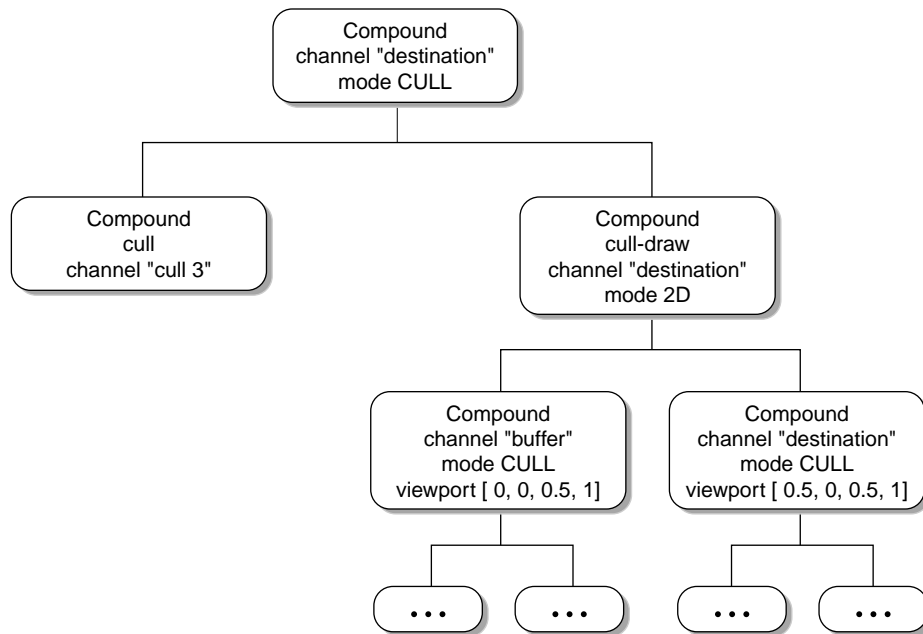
Compound
channel "destination"
mode CULL

Compound
cull
channel "cull 3"

Compound
cull-draw
channel "destination"
mode 2D

Compound
channel "buffer"
mode CULL
viewport [ 0, 0, 0.5, 1]

Compound
channel "destination"
mode CULL
viewport [ 0.5, 0, 0.5, 1]

...

...

...

...